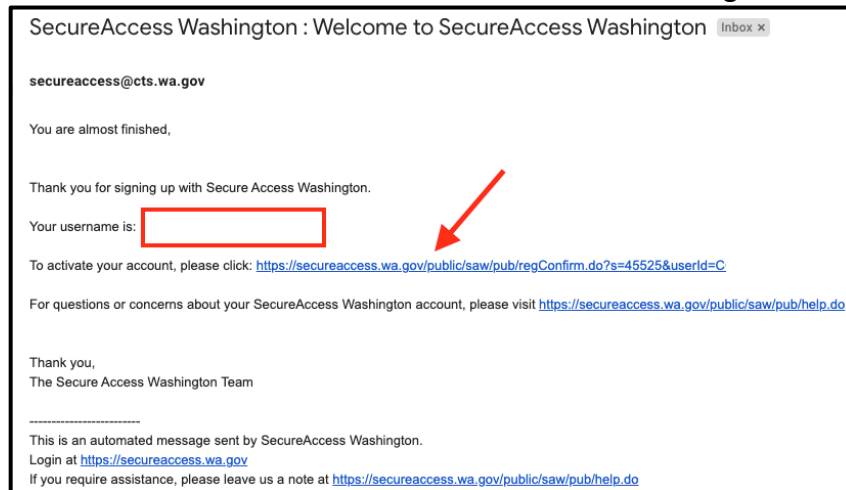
SecureAccess Washington : Welcome to SecureAccess Washington Inbox ×

secureaccess@cts.wa.gov

You are almost finished,

Thank you for signing up with Secure Access Washington.

Your username is:

To activate your account, please click: https://secureaccess.wa.gov/public/saw/pub/regConfirm.do?s=45525&userId=C

For questions or concerns about your SecureAccess Washington account, please visit https://secureaccess.wa.gov/public/saw/pub/help.do

Thank you,
The Secure Access Washington Team

-------------------------
This is an automated message sent by SecureAccess Washington.
Login at https://secureaccess.wa.gov
If you require assistance, please leave us a note at https://secureaccess.wa.gov/public/saw/pub/help.do